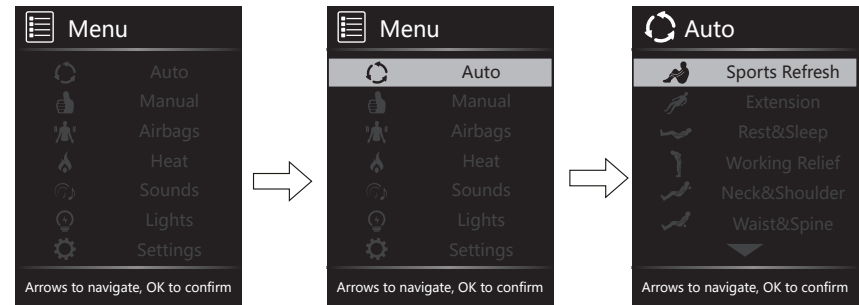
Menu

Auto
Manual
Airbags
Heat
Sounds
Lights
Settings

Arrows to navigate, OK to confirm

Menu

Auto
Manual
Airbags
Heat
Sounds
Lights
Settings

Arrows to navigate, OK to confirm

Auto

Sports Refresh
Extension
Rest&Sleep
Working Relief
Neck&Shoulder
Waist&Spine

Arrows to navigate, OK to confirm